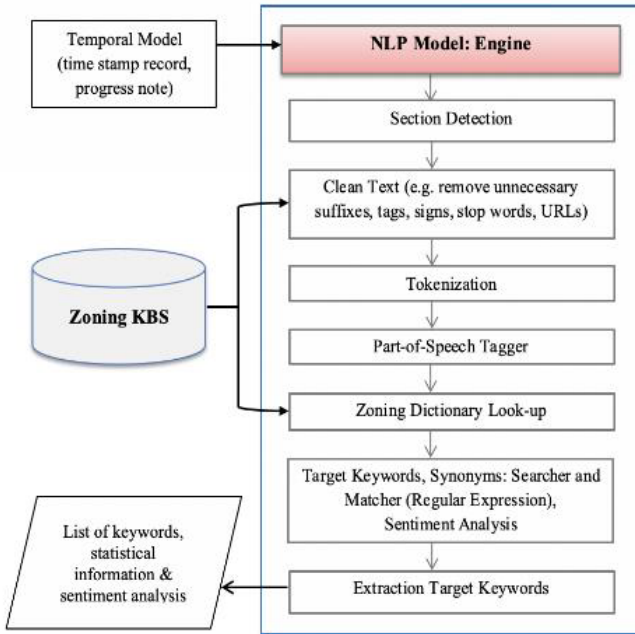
Temporal Model (time stamp record, progress note)

NLP Model: Engine

Section Detection

Clean Text (e.g. remove unnecessary suffixes, tags, signs, stop words, URLs)

Zoning KBS

Tokenization

Part-of-Speech Tagger

Zoning Dictionary Look-up

Target Keywords, Synonyms: Searcher and Matcher (Regular Expression), Sentiment Analysis

List of keywords, statistical information & sentiment analysis

Extraction Target Keywords